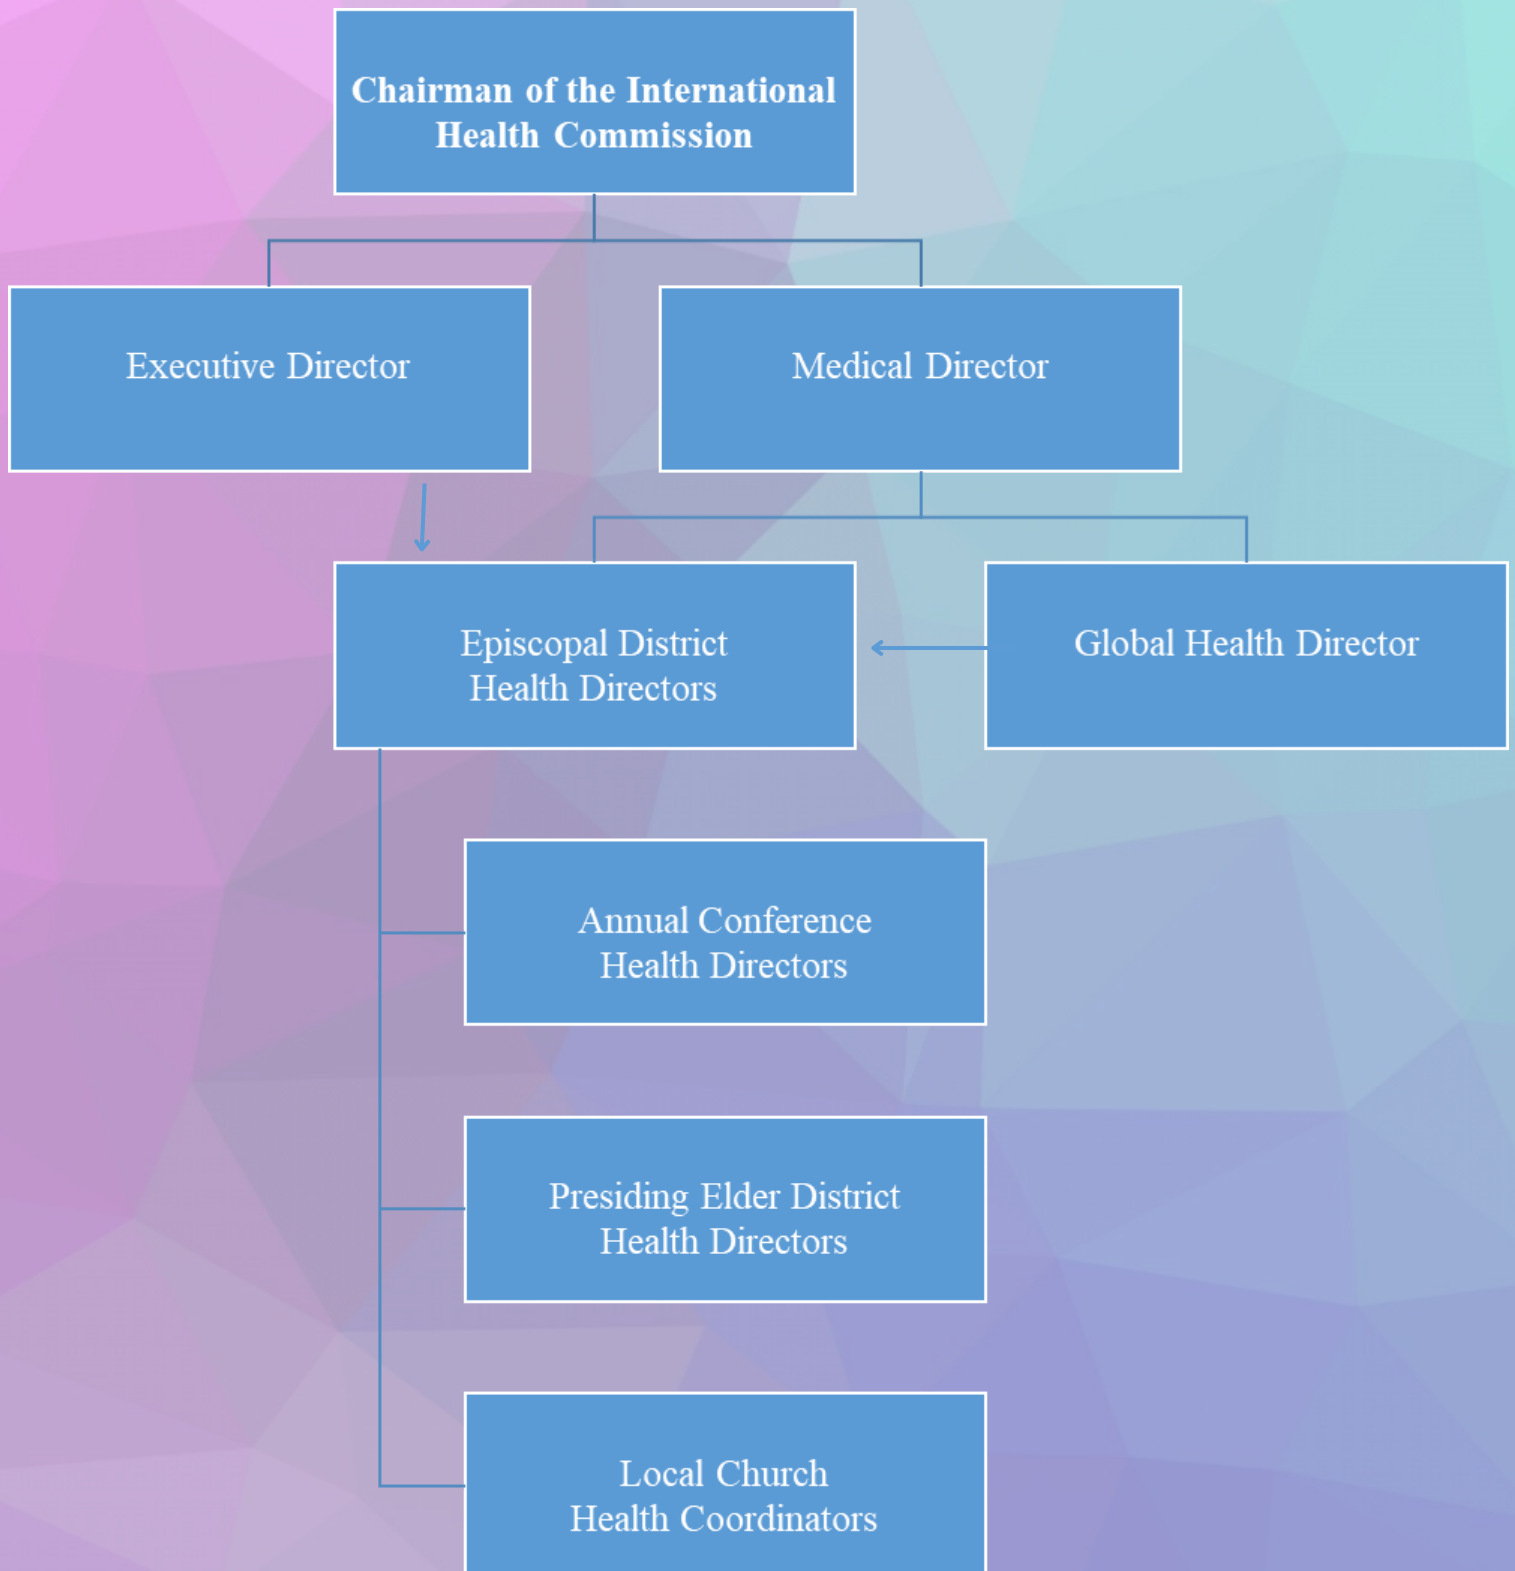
Chairman of the International Health Commission

Executive Director

Medical Director

Episcopal District Health Directors

Global Health Director

Annual Conference Health Directors

Presiding Elder District Health Directors

Local Church Health Coordinators